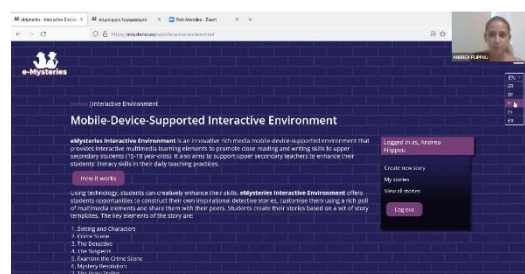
eMysteries - Interactive Enviro... × | Διαχείριση... × | Zoom Meeting - Zoom × +

https://www.emysteries.eu/...interactive-environment

ANDREA FILIPPOU

e-Mysteries

EN
DE
EL
FR
ES
IT

Home | Interactive Environment

Mobile-Device-Supported Interactive Environment

eMysteries Interactive Environment is an innovative rich media mobile-device-supported environment that provides interactive multimedia learning elements to promote close reading and writing skills to upper secondary students (15-18 year-olds). It also aims to support upper secondary teachers to enhance their students' literacy skills in their daily teaching practices.

How it works

Using technology, students can creatively enhance their skills. eMysteries Interactive Environment offers students opportunities to construct their own inspirational detective stories, customise them using a rich poll of multimedia elements and share them with their peers. Students create their stories based on a set of story templates. The key elements of the story are:

1. Setting and Characters
2. Crime Scene
3. The Detective
4. The Suspects
5. Examine the Crime Scene
6. Mystery Resolution
7. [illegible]

Logged in as, Andrea Filippou

Create new story
My stories
View all stories

Log out